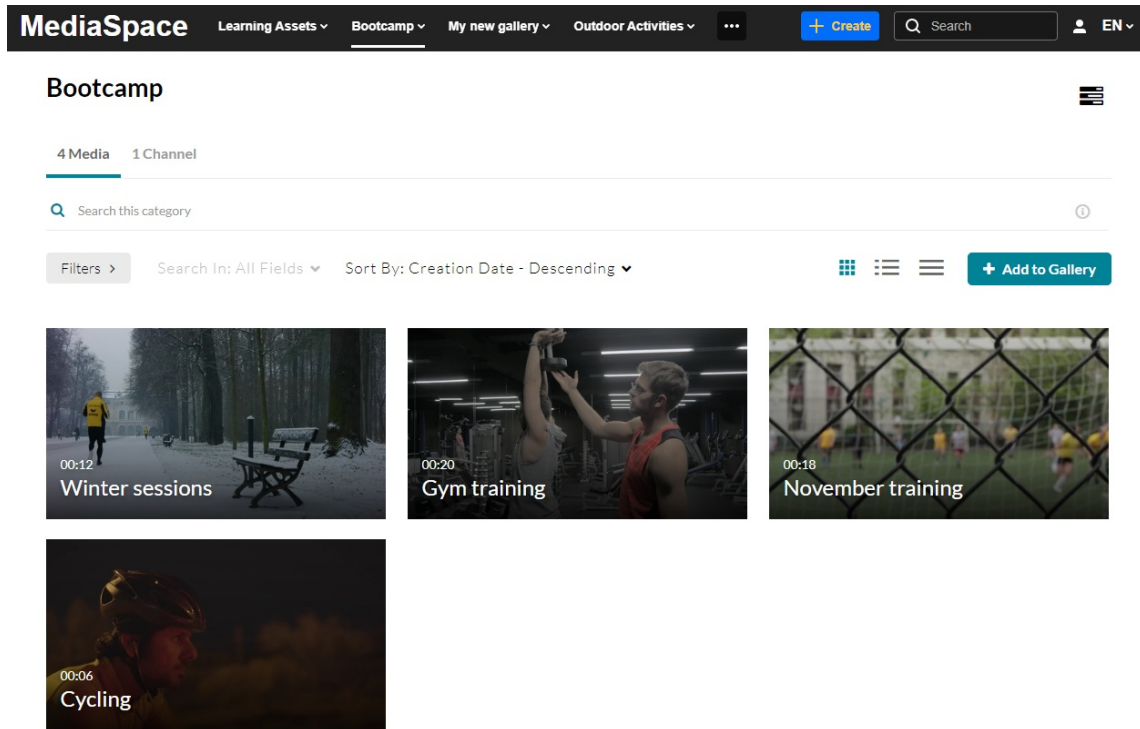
MediaSpace Learning Assets Bootcamp My new gallery Outdoor Activities ••• + Create Search EN

Bootcamp

4 Media 1 Channel

Search this category

Filters > Search In: All Fields Sort By: Creation Date - Descending + Add to Gallery

00:12
Winter sessions

00:20
Gym training

00:18
November training

00:06
Cycling